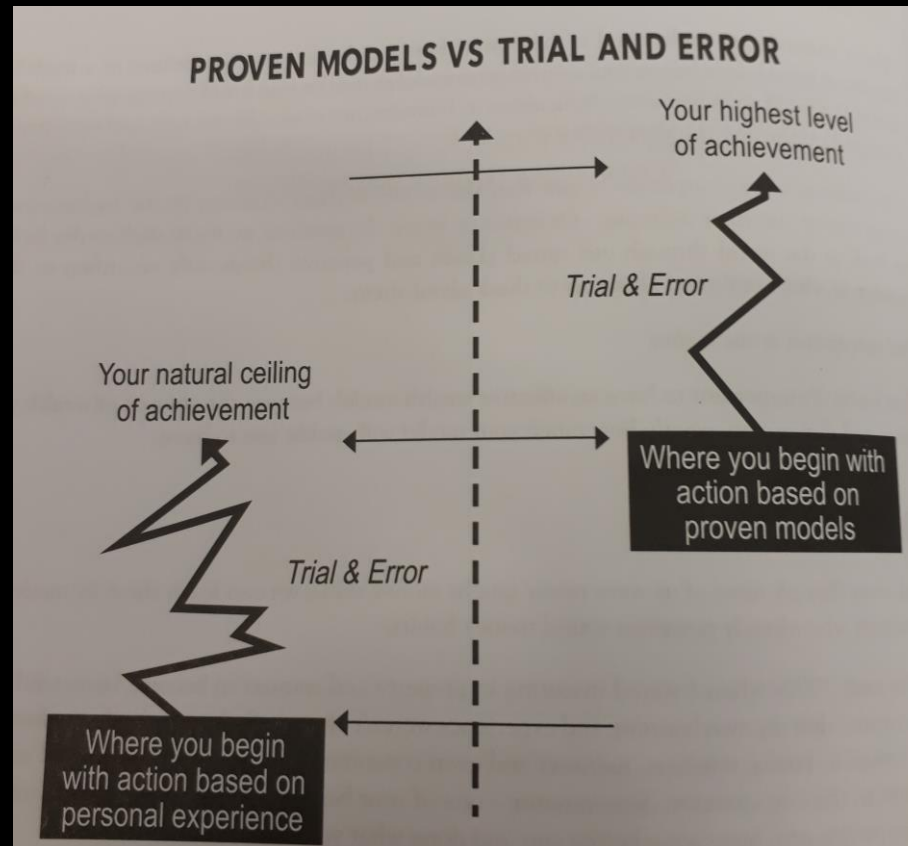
PROVEN MODELS VS TRIAL AND ERROR

Your highest level of achievement

Trial & Error

Your natural ceiling of achievement

Where you begin with action based on proven models

Trial & Error

Where you begin with action based on personal experience